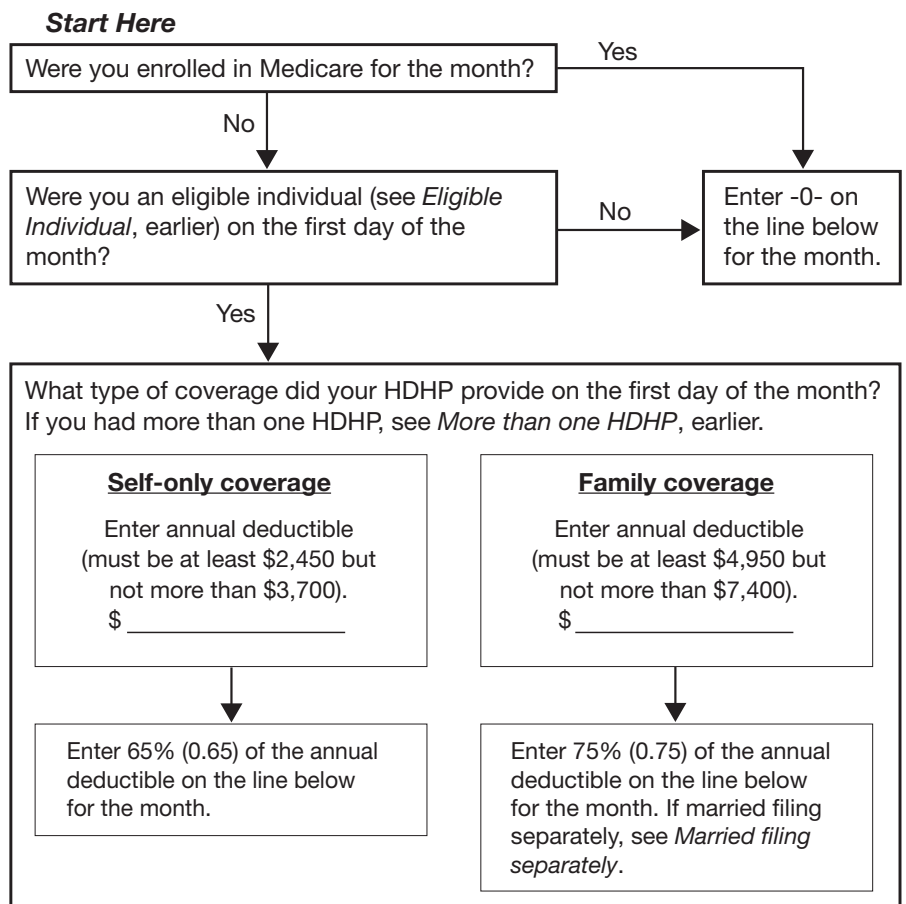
Start Here

Were you enrolled in Medicare for the month?

Yes

No

Were you an eligible individual (see Eligible Individual, earlier) on the first day of the month?

No

Enter -0- on the line below for the month.

Yes

What type of coverage did your HDHP provide on the first day of the month? If you had more than one HDHP, see More than one HDHP, earlier.

Self-only coverage

Enter annual deductible (must be at least \$2,450 but not more than \$3,700).
\$ ____________

Family coverage

Enter annual deductible (must be at least \$4,950 but not more than \$7,400).
\$ ____________

Enter 65% (0.65) of the annual deductible on the line below for the month.

Enter 75% (0.75) of the annual deductible on the line below for the month. If married filing separately, see Married filing separately.